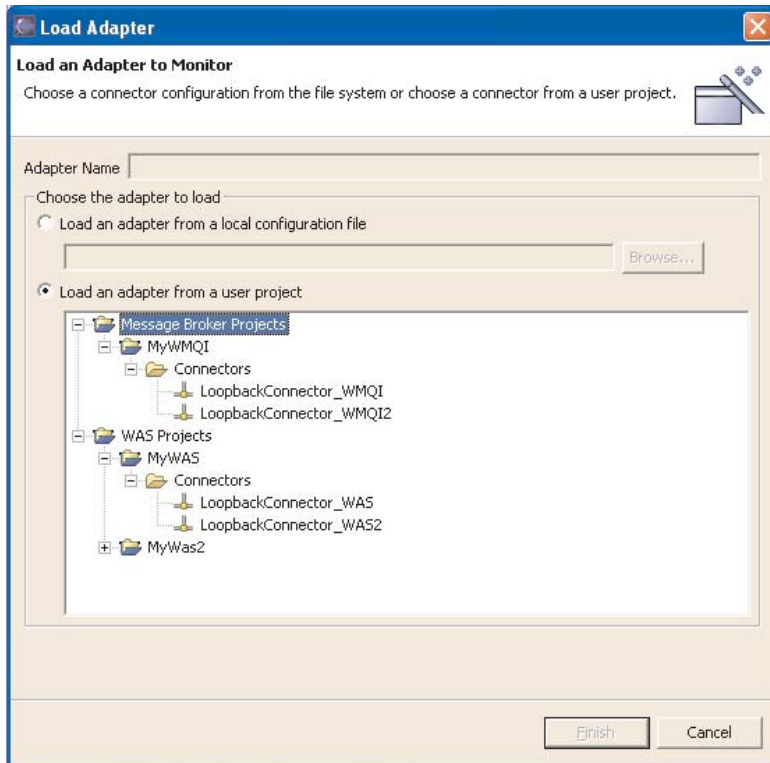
Load Adapter

Load an Adapter to Monitor

Choose a connector configuration from the file system or choose a connector from a user project.

Adapter Name

Choose the adapter to load

Load an adapter from a local configuration file

Browse...

Load an adapter from a user project

Message Broker Projects
MyWMQI
Connectors
LoopbackConnector_WMQI
LoopbackConnector_WMQI2
WAS Projects
MyWAS
Connectors
LoopbackConnector_WAS
LoopbackConnector_WAS2
MyWas2

Finish

Cancel